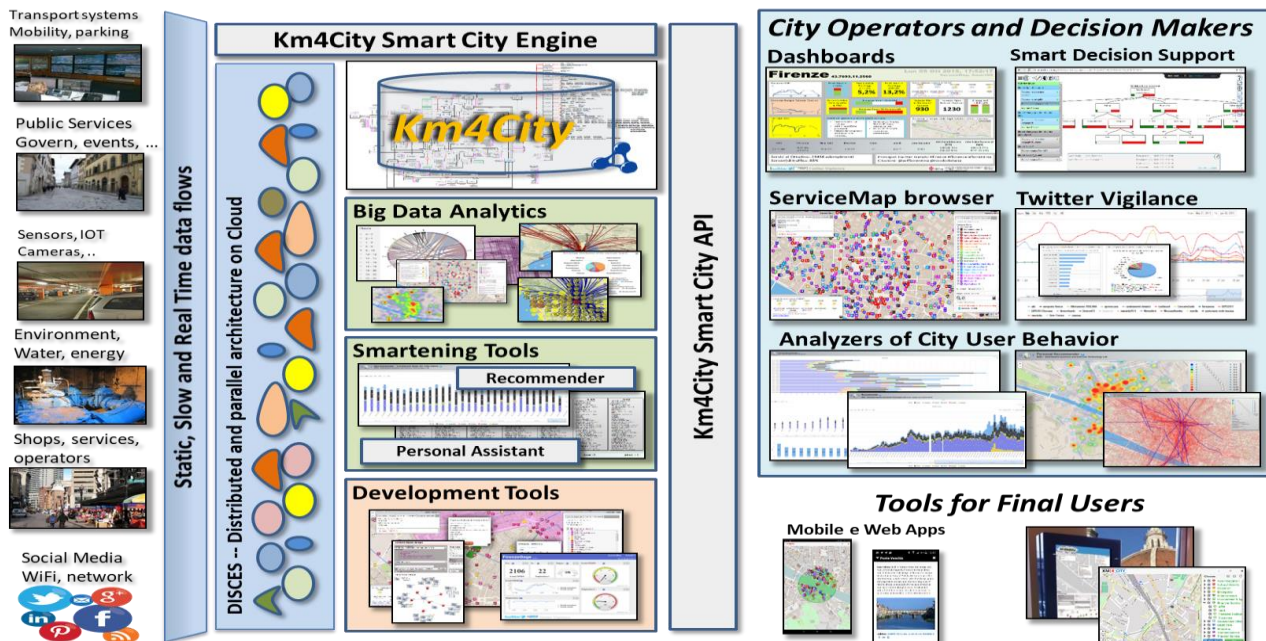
Transport systems Mobility, parking

Public Services Govern, events, ..

Sensors, IOT Cameras, ..

Environment, Water, energy

Shops, services, operators

Social Media WiFi, network

Static, Slow and Real Time data flows

Km4City Smart City Engine

DISCES -- Distributed and parallel architecture on Cloud

Km4City

Big Data Analytics

Smartening Tools

Recommender

Personal Assistant

Development Tools

Km4City Smart City API

City Operators and Decision Makers

Dashboards

Smart Decision Support

Firenze

ServiceMap browser

Twitter Vigilance

Analyzers of City User Behavior

Tools for Final Users

Mobile e Web Apps